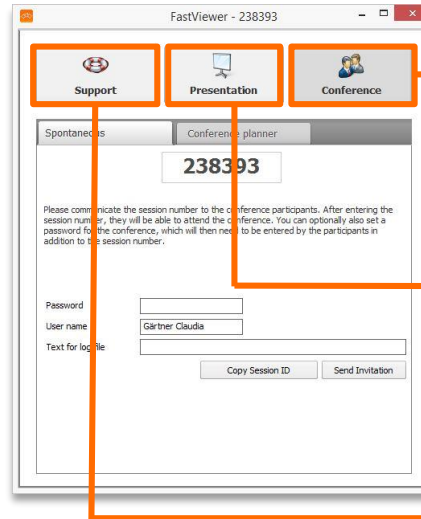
FastViewer - 238393

Support

Presentation

Conference

Spontaneous

Conference planner

238393

Please communicate the session number to the conference participants. After entering the session number, they will be able to attend the conference. You can optionally also set a password for the conference, which will then need to be entered by the participants in addition to the session number.

Password

User name

Gärtner Claudia

Text for logfile

Copy Session ID

Send Invitation